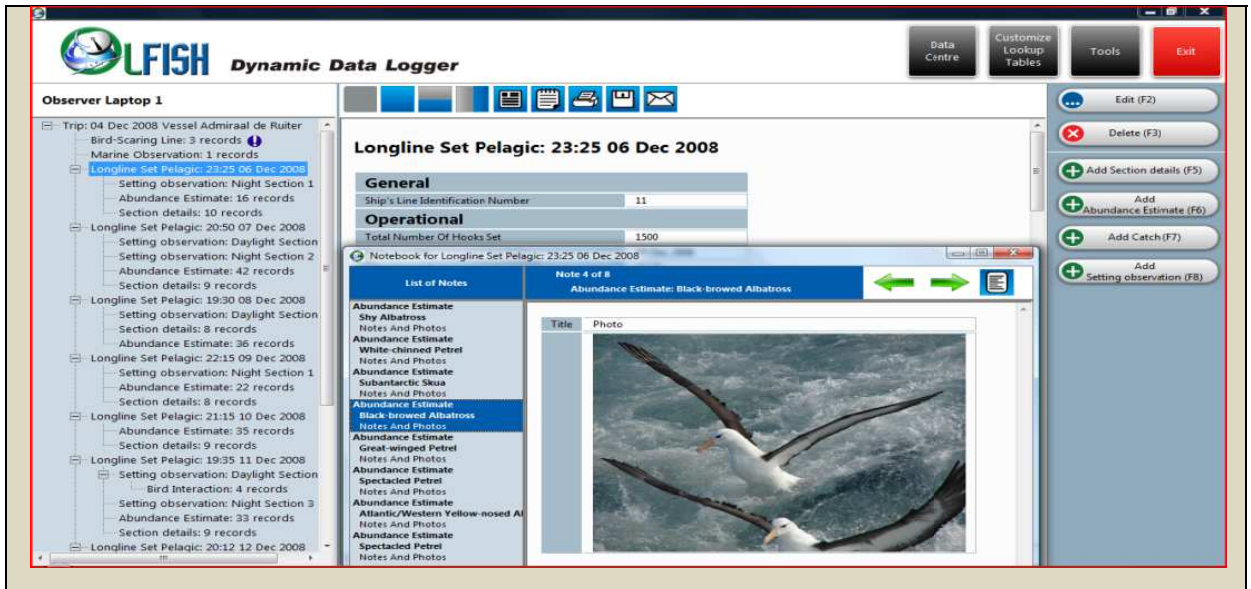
OLFISH Dynamic Data Logger

Data Centre
Customize Lookup Tables
Tools
Exit

Observer Laptop 1

Trip: 04 Dec 2008 Vessel Admiraal de Ruiter
Bird-Scaring Line: 3 records
Marine Observation: 1 records
Longline Set Pelagic: 23:25 06 Dec 2008
Setting observation: Night Section 1
Abundance Estimate: 16 records
Section details: 10 records
Longline Set Pelagic: 20:50 07 Dec 2008
Setting observation: Daylight Section
Setting observation: Night Section 2
Abundance Estimate: 42 records
Section details: 9 records
Longline Set Pelagic: 19:30 08 Dec 2008
Setting observation: Daylight Section
Section details: 8 records
Abundance Estimate: 36 records
Longline Set Pelagic: 22:15 09 Dec 2008
Setting observation: Night Section 1
Abundance Estimate: 22 records
Section details: 8 records
Longline Set Pelagic: 21:15 10 Dec 2008
Abundance Estimate: 35 records
Section details: 9 records
Longline Set Pelagic: 19:35 11 Dec 2008
Setting observation: Daylight Section
Bird Interaction: 4 records
Setting observation: Night Section 3
Abundance Estimate: 33 records
Section details: 9 records
Longline Set Pelagic: 20:12 12 Dec 2008

Longline Set Pelagic: 23:25 06 Dec 2008

General
| Ship's Line Identification Number | 11 |
|---|---|

Operational
| Total Number Of Hooks Set | 1500 |
|---|---|

Edit (F2)
Delete (F3)
Add Section details (F5)
Add Abundance Estimate (F6)
Add Catch (F7)
Add Setting observation (F8)

Notebook for Longline Set Pelagic: 23:25 06 Dec 2008

List of Notes
Note 4 of 8
Abundance Estimate: Black-browed Albatross

Abundance Estimate
Shy Albatross
Notes And Photos
Abundance Estimate
White-chinned Petrel
Notes And Photos
Abundance Estimate
Subantarctic Skua
Notes And Photos
Abundance Estimate
Black-browed Albatross
Notes And Photos
Abundance Estimate
Great-winged Petrel
Notes And Photos
Abundance Estimate
Spectacled Petrel
Notes And Photos
Abundance Estimate
Atlantic/Western Yellow-nosed Al
Notes And Photos
Abundance Estimate
Spectacled Petrel
Notes And Photos

Title
Photo